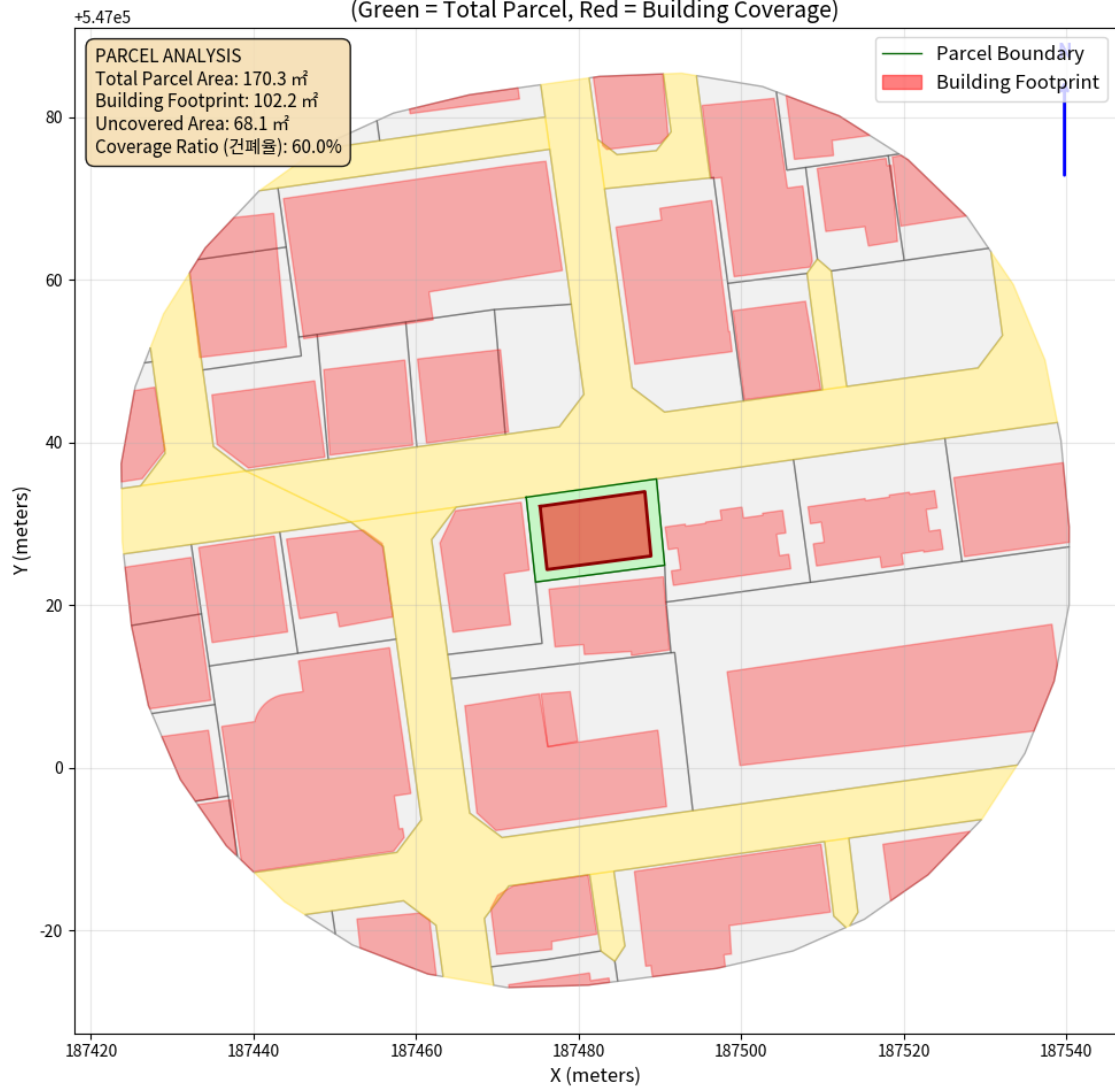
(Green = Total Parcel, Red = Building Coverage)

+5.47e5

PARCEL ANALYSIS
Total Parcel Area: 170.3 ㎡
Building Footprint: 102.2 ㎡
Uncovered Area: 68.1 ㎡
Coverage Ratio (건폐율): 60.0%

Parcel Boundary
Building Footprint

80
60
40
20
0
-20

Y (meters)

187420
187440
187460
187480
187500
187520
187540

X (meters)